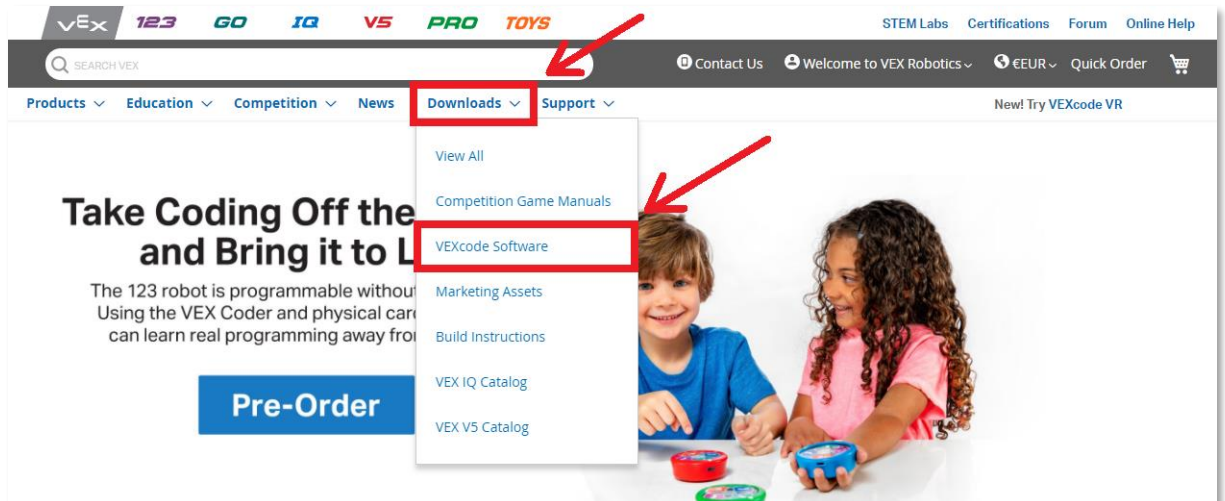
VEX 123 GO IQ V5 PRO TOYS

STEM Labs Certifications Forum Online Help

SEARCH VEX

Contact Us Welcome to VEX Robotics €EUR Quick Order

Products Education Competition News Downloads Support

New! Try VEXcode VR

View All

Competition Game Manuals

VEXcode Software

Marketing Assets

Build Instructions

VEX IQ Catalog

VEX V5 Catalog

Take Coding Off the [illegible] and Bring it to L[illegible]

The 123 robot is programmable withou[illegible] Using the VEX Coder and physical car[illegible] can learn real programming away fro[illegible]

Pre-Order